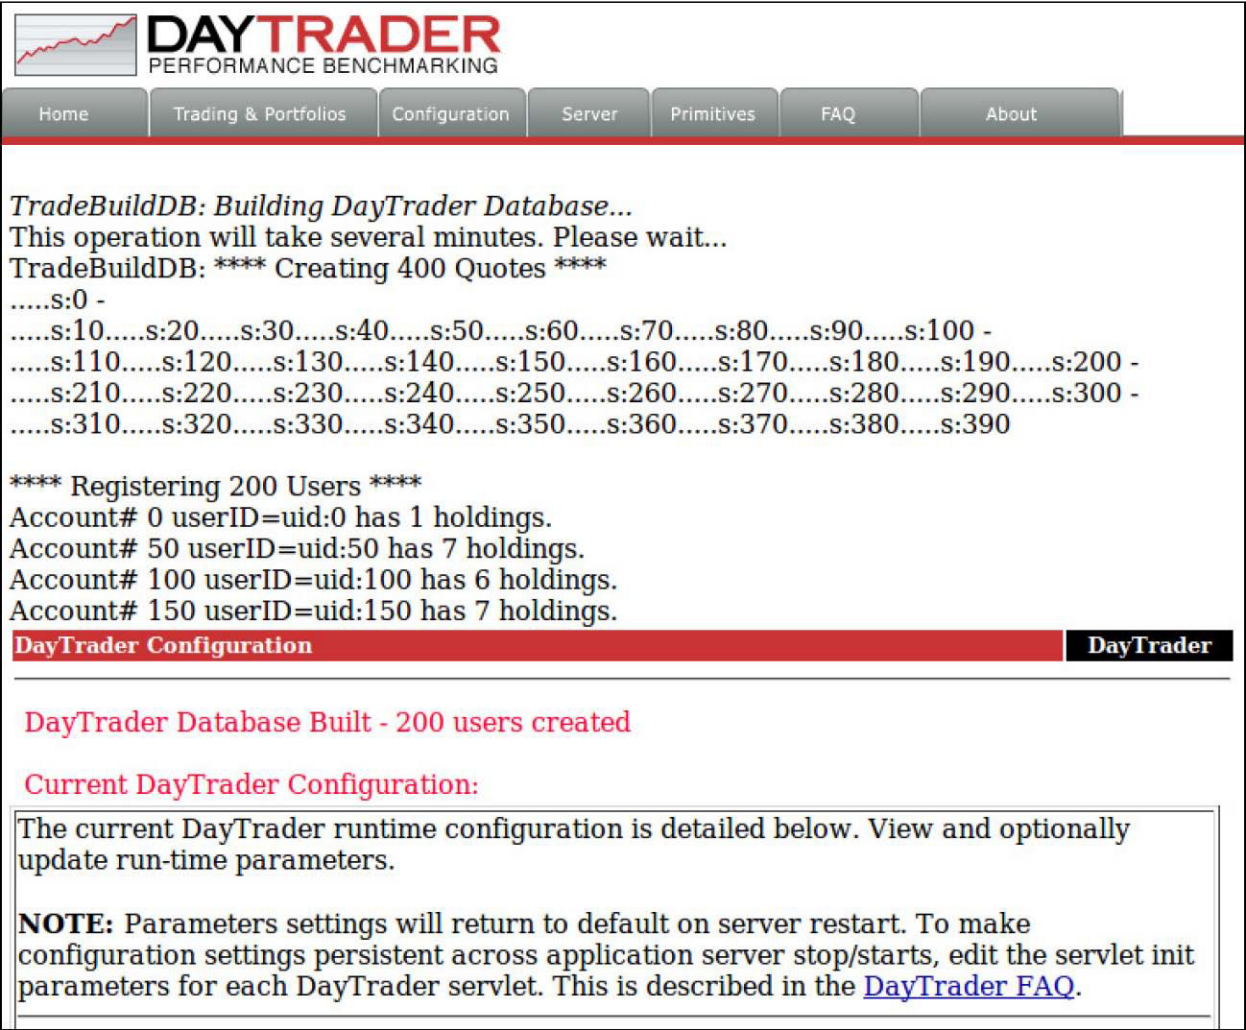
DAYTRADER
PERFORMANCE BENCHMARKING

Home | Trading & Portfolios | Configuration | Server | Primitives | FAQ | About

TradeBuildDB: Building DayTrader Database...
This operation will take several minutes. Please wait...
TradeBuildDB: **** Creating 400 Quotes ****
.....s:0 -
.....s:10.....s:20.....s:30.....s:40.....s:50.....s:60.....s:70.....s:80.....s:90.....s:100 -
.....s:110.....s:120.....s:130.....s:140.....s:150.....s:160.....s:170.....s:180.....s:190.....s:200 -
.....s:210.....s:220.....s:230.....s:240.....s:250.....s:260.....s:270.....s:280.....s:290.....s:300 -
.....s:310.....s:320.....s:330.....s:340.....s:350.....s:360.....s:370.....s:380.....s:390

**** Registering 200 Users ****
Account# 0 userID=uid:0 has 1 holdings.
Account# 50 userID=uid:50 has 7 holdings.
Account# 100 userID=uid:100 has 6 holdings.
Account# 150 userID=uid:150 has 7 holdings.

DayTrader Configuration | DayTrader

DayTrader Database Built - 200 users created

Current DayTrader Configuration:

The current DayTrader runtime configuration is detailed below. View and optionally update run-time parameters.

NOTE: Parameters settings will return to default on server restart. To make configuration settings persistent across application server stop/starts, edit the servlet init parameters for each DayTrader servlet. This is described in the DayTrader FAQ.